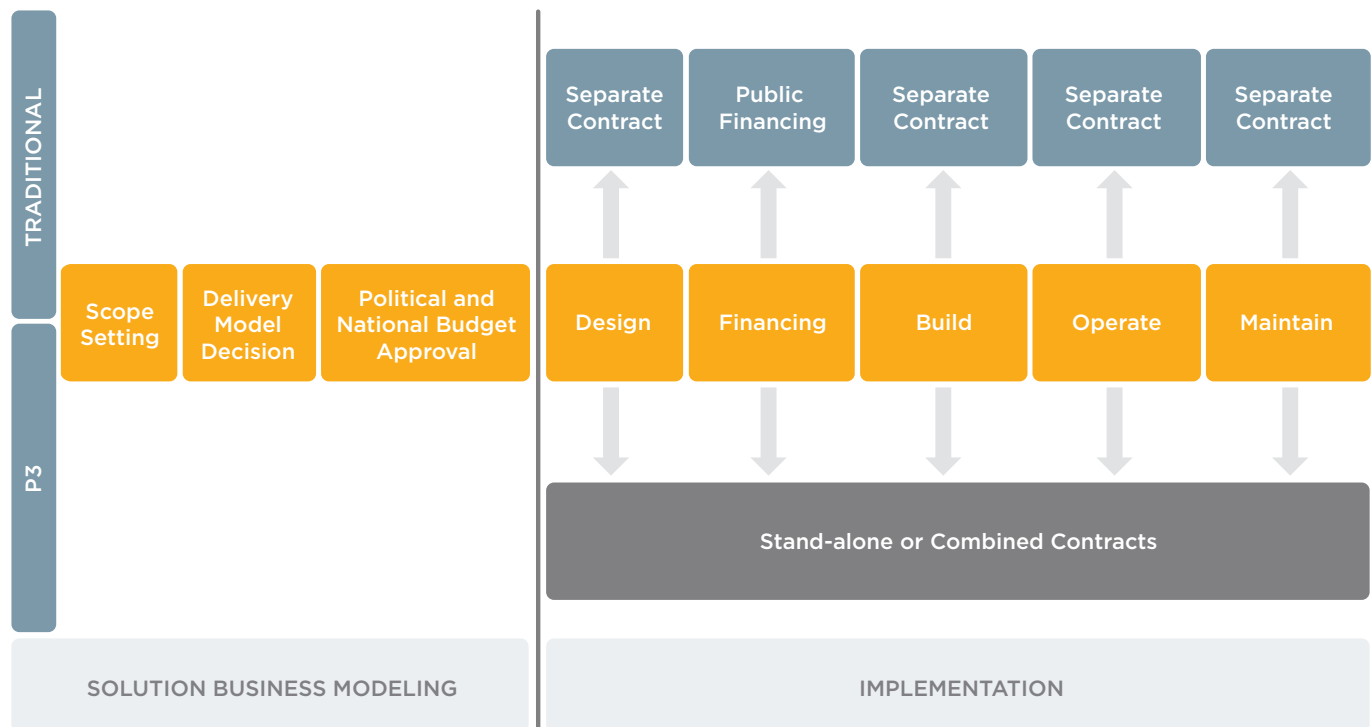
TRADITIONAL

P3

Separate Contract

Public Financing

Separate Contract

Separate Contract

Separate Contract

Scope Setting

Delivery Model Decision

Political and National Budget Approval

Design

Financing

Build

Operate

Maintain

Stand-alone or Combined Contracts

SOLUTION BUSINESS MODELING

IMPLEMENTATION